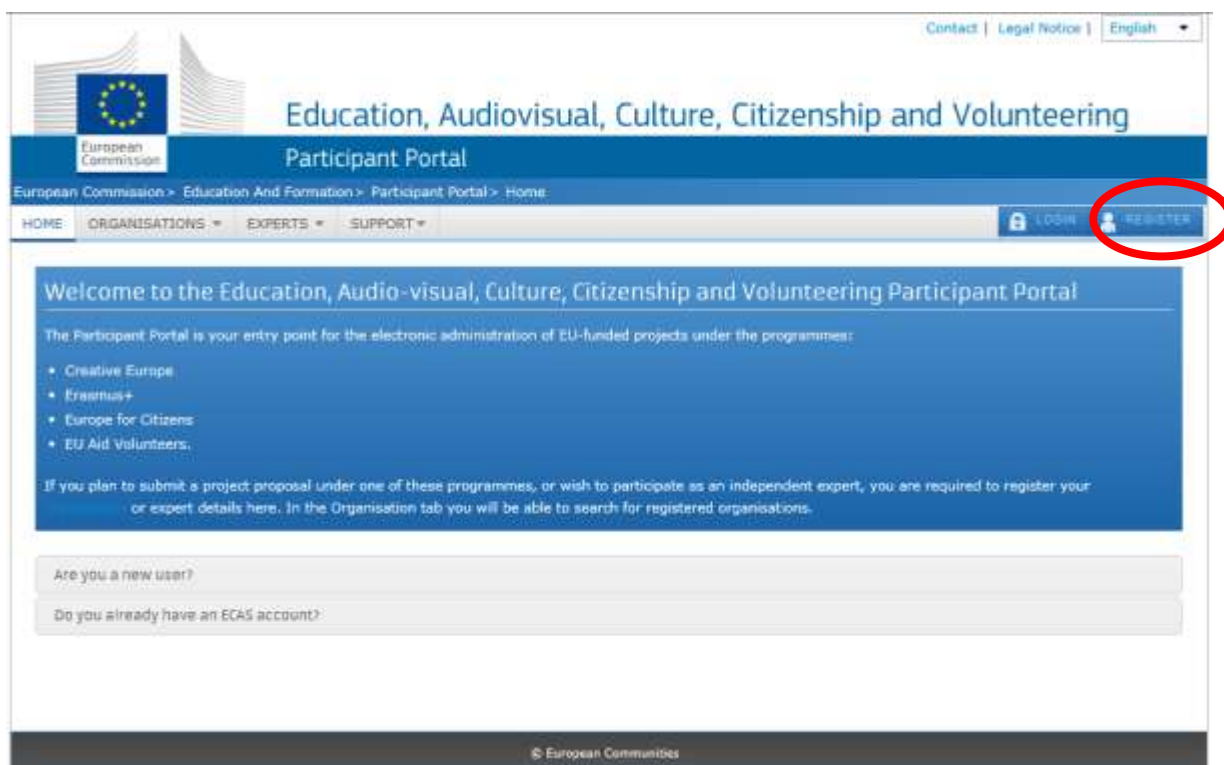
Contact | Legal Notice | English

European Commission

Education, Audiovisual, Culture, Citizenship and Volunteering

Participant Portal

European Commission > Education And Formation > Participant Portal > Home

HOME ORGANISATIONS ▾ EXPERTS ▾ SUPPORT ▾

LOGIN REGISTER

Welcome to the Education, Audio-visual, Culture, Citizenship and Volunteering Participant Portal

The Participant Portal is your entry point for the electronic administration of EU-funded projects under the programmes:

- Creative Europe
- Erasmus+
- Europe for Citizens
- EU Aid Volunteers.

If you plan to submit a project proposal under one of these programmes, or wish to participate as an independent expert, you are required to register your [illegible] or expert details here. In the Organisation tab you will be able to search for registered organisations.

Are you a new user?

Do you already have an ECAS account?

© European Communities